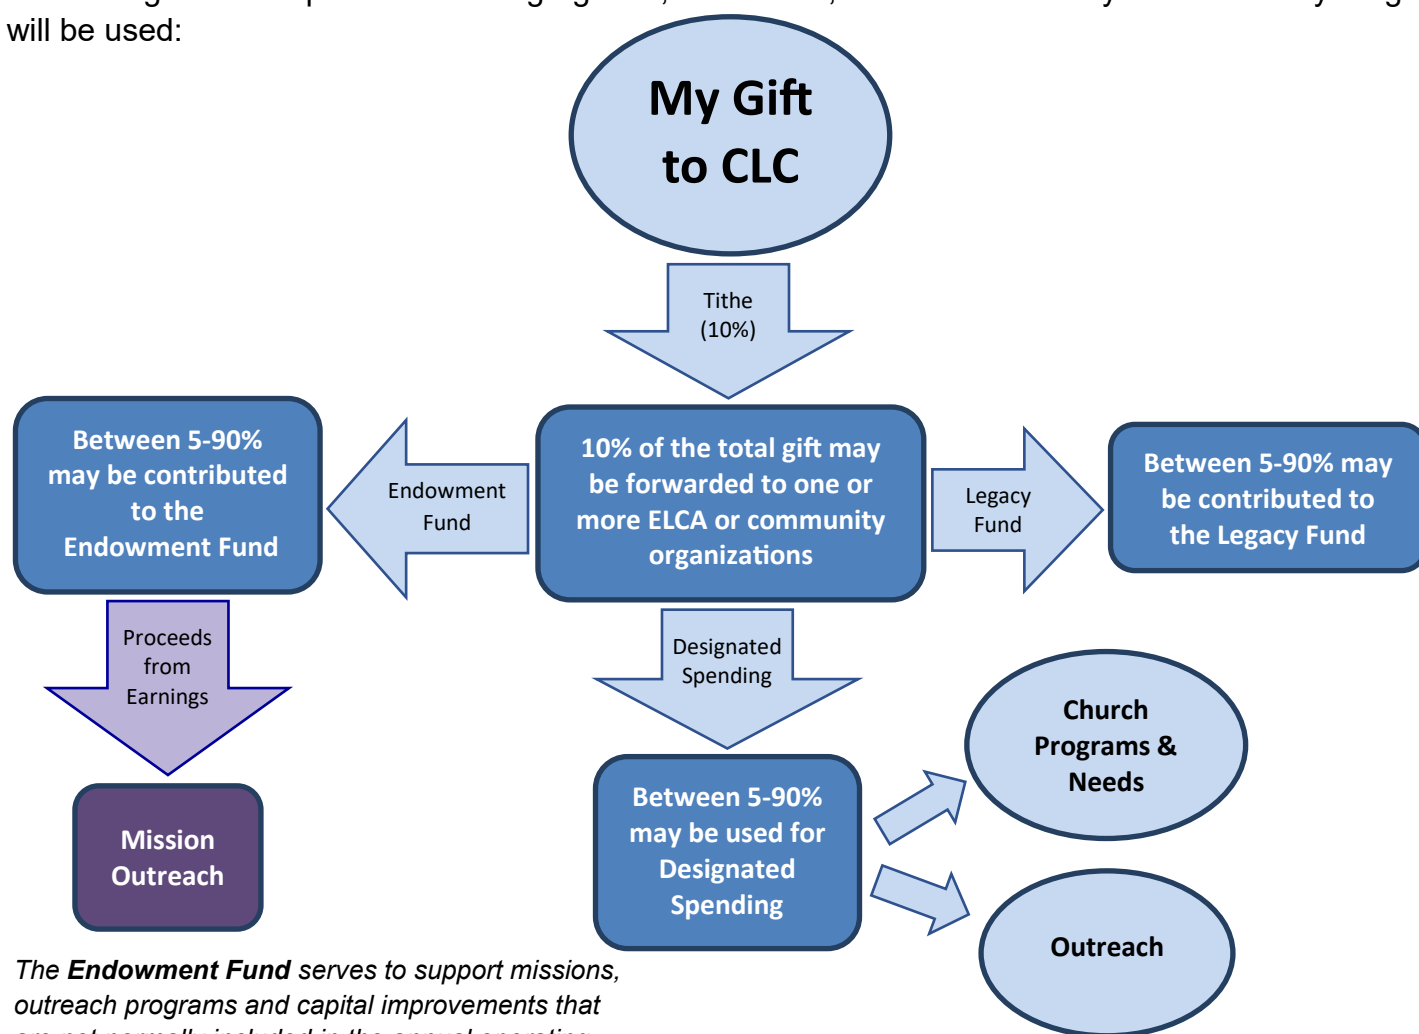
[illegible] will be used:

My Gift to CLC

Tithe (10%)

Between 5-90% may be contributed to the Endowment Fund

Endowment Fund

10% of the total gift may be forwarded to one or more ELCA or community organizations

Legacy Fund

Between 5-90% may be contributed to the Legacy Fund

Proceeds from Earnings

Designated Spending

Church Programs & Needs

Mission Outreach

Between 5-90% may be used for Designated Spending

Outreach

*The **Endowment Fund** serves to support missions, outreach programs and capital improvements that* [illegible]